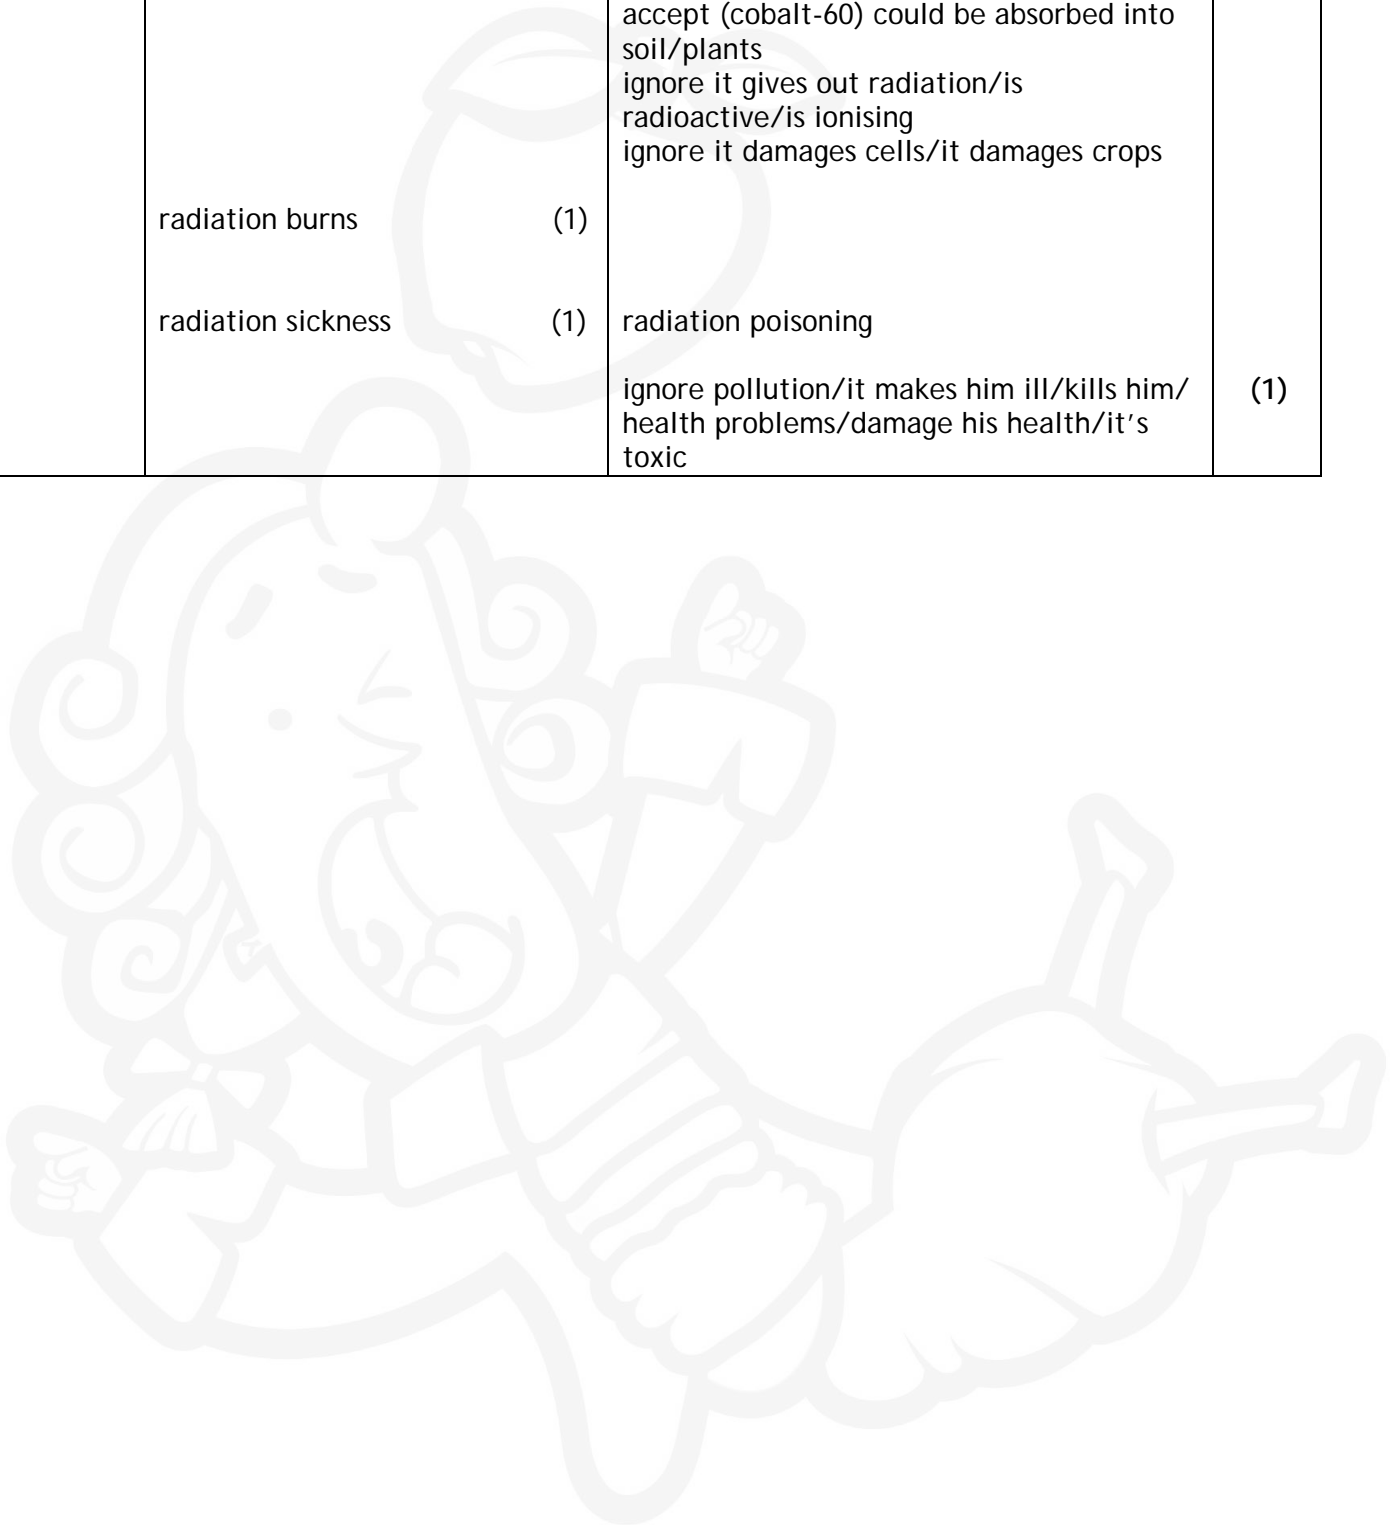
|  |  |  |  |
|---|---|---|---|
|  |  | accept (cobalt-60) could be absorbed into soil/plants<br>ignore it gives out radiation/is radioactive/is ionising<br>ignore it damages cells/it damages crops |  |
|  | radiation burns (1) |  |  |
|  | radiation sickness (1) | radiation poisoning<br><br>ignore pollution/it makes him ill/kills him/ health problems/damage his health/it's toxic | **(1)** |